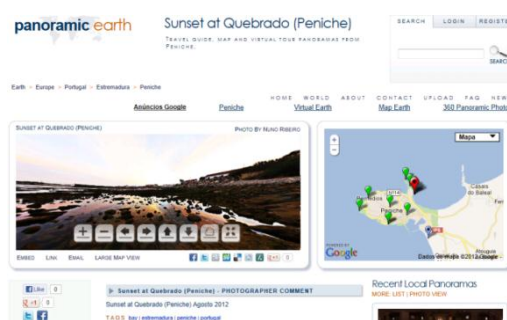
panoramic earth

Sunset at Quebrado (Peniche)

TRAVEL GUIDE, MAP AND VIRTUAL TOUR PANORAMAS FROM PENICHE.

SEARCH LOGIN REGISTE

SEARC

Earth > Europe > Portugal > Estremadura > Peniche

HOME WORLD ABOUT CONTACT UPLOAD FAQ NEW

Anúncios Google Peniche Virtual Earth Map Earth 360 Panoramic Photo

SUNSET AT QUEBRADO (PENICHE)

PHOTO BY NUNO RIBEIRO

EMBED LINK EMAIL LARGE MAP VIEW

Mapa

Peniche

Casais do Baleal

POWERED BY Google

Dados cartográficos ©2013 Google

Like 0

0

Sunset at Quebrado (Peniche) - PHOTOGRAPHER COMMENT

Sunset at Quebrado (Peniche) Agosto 2012

TAGS bay | estremadura | peniche | portugal

Recent Local Panoramas

MORE LIST | PHOTO VIEW